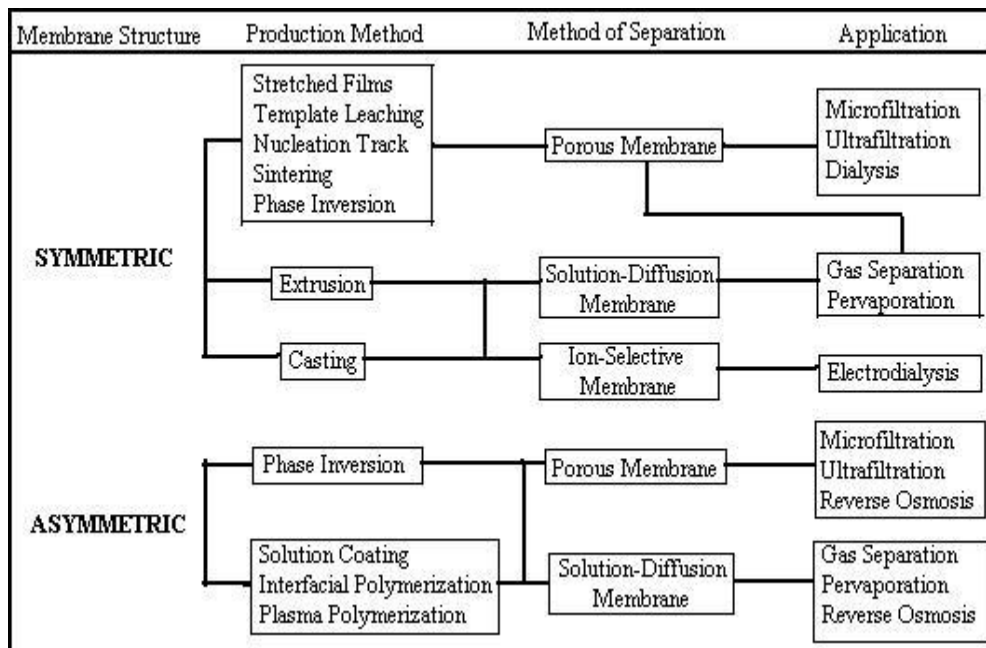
Membrane Structure
Production Method
Method of Separation
Application

SYMMETRIC

Stretched Films
Template Leaching
Nucleation Track
Sintering
Phase Inversion

Porous Membrane

Microfiltration
Ultrafiltration
Dialysis

Extrusion

Solution-Diffusion Membrane

Gas Separation
Pervaporation

Casting

Ion-Selective Membrane

Electrodialysis

ASYMMETRIC

Phase Inversion

Porous Membrane

Microfiltration
Ultrafiltration
Reverse Osmosis

Solution Coating
Interfacial Polymerization
Plasma Polymerization

Solution-Diffusion Membrane

Gas Separation
Pervaporation
Reverse Osmosis